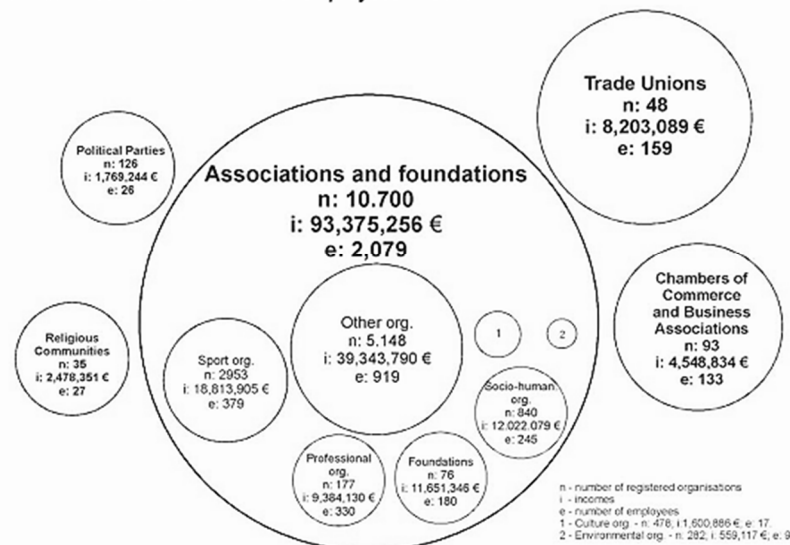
Trade Unions
n: 48
i: 8,203,089 €
e: 159

Political Parties
n: 126
i: 1,769,244 €
e: 26

Associations and foundations
n: 10.700
i: 93,375,256 €
e: 2,079

Chambers of Commerce and Business Associations
n: 93
i: 4,548,834 €
e: 133

Religious Communities
n: 35
i: 2,478,351 €
e: 27

Sport org.
n: 2953
i: 18,813,905 €
e: 379

Other org.
n: 5.148
i: 39,343,790 €
e: 919

1

2

Socio-human org.
n: 840
i: 12.022.079 €
e: 245

Professional org.
n: 177
i: 9,384,130 €
e: 330

Foundations
n: 76
i: 11,651,346 €
e: 180

n - number of registered organisations
i - incomes
e - number of employees
1 - Culture org. - n: 478, i: 1,600,886 €, e: 17.
2 - Environmental org. - n: 282, i: 559,117 €, e: 9